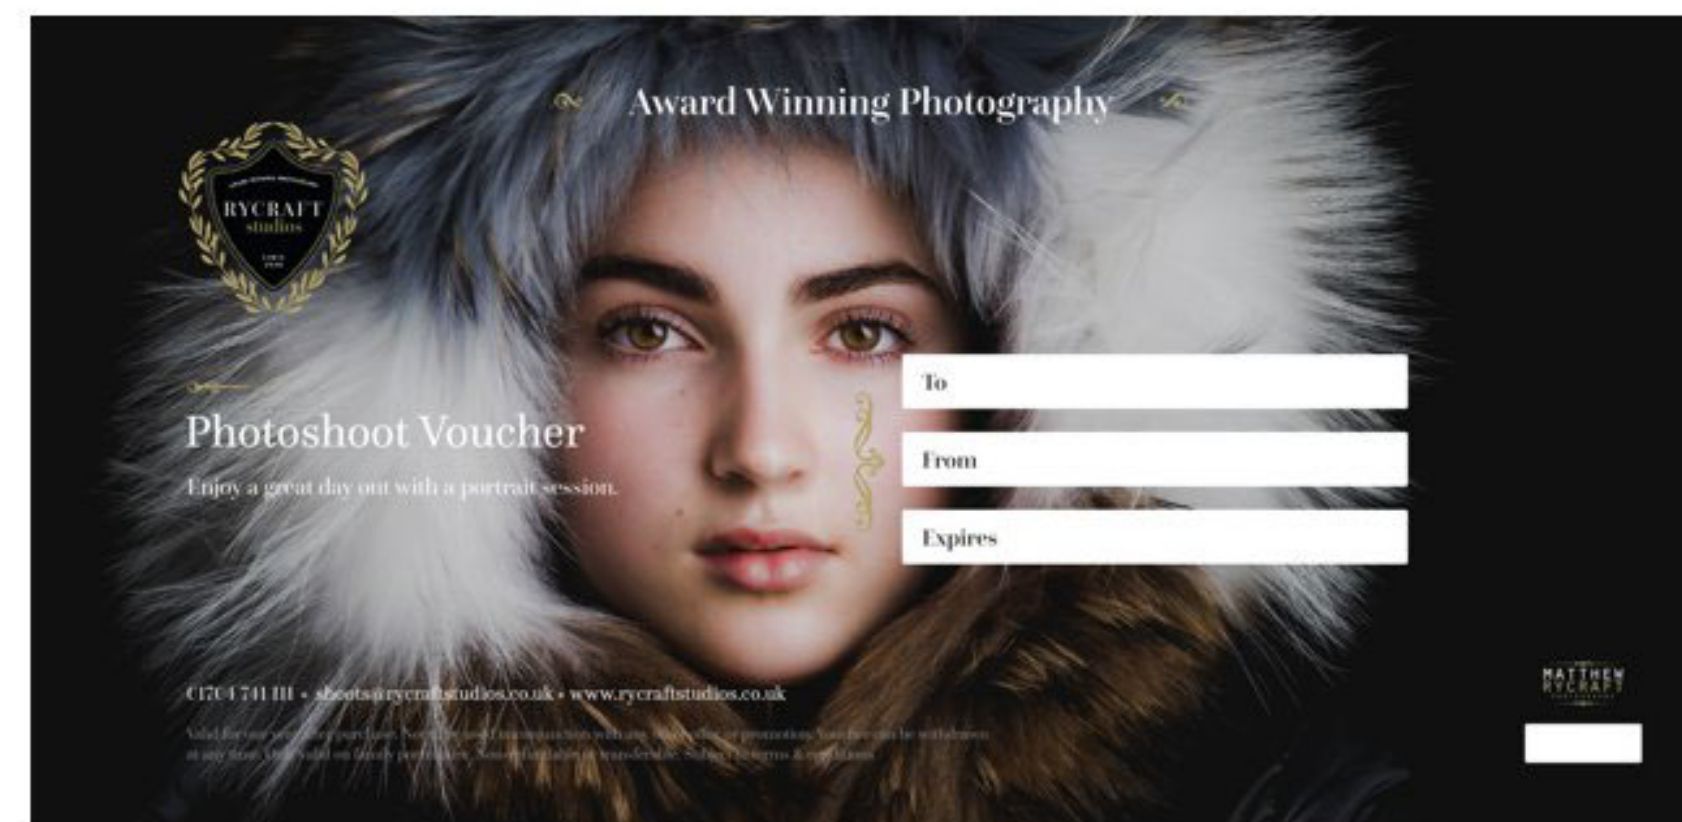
Award Winning Photography

RYCRAFT studios

Photoshoot Voucher

Enjoy a great day out with a portrait session.

To

From

Expires

01704 741 111 • shoots@rycraftstudios.co.uk • www.rycraftstudios.co.uk

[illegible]

MATTHEW RYCRAFT